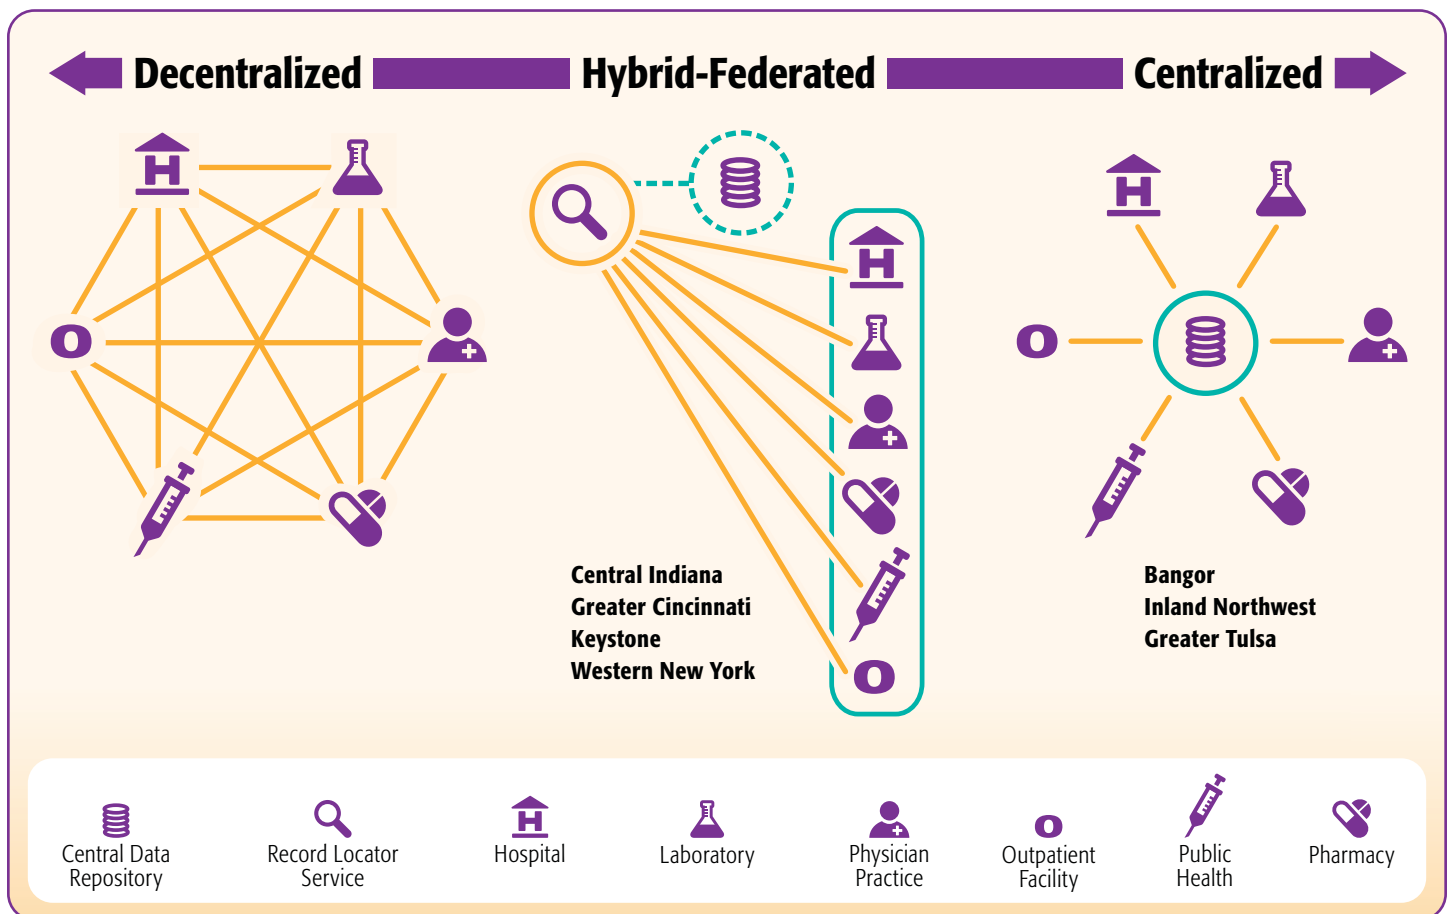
Decentralized Hybrid-Federated Centralized

H

O

H

O

Central Indiana
Greater Cincinnati
Keystone
Western New York

H

O

Bangor
Inland Northwest
Greater Tulsa

Central Data Repository

Record Locator Service

H
Hospital

Laboratory

Physician Practice

O
Outpatient Facility

Public Health

Pharmacy